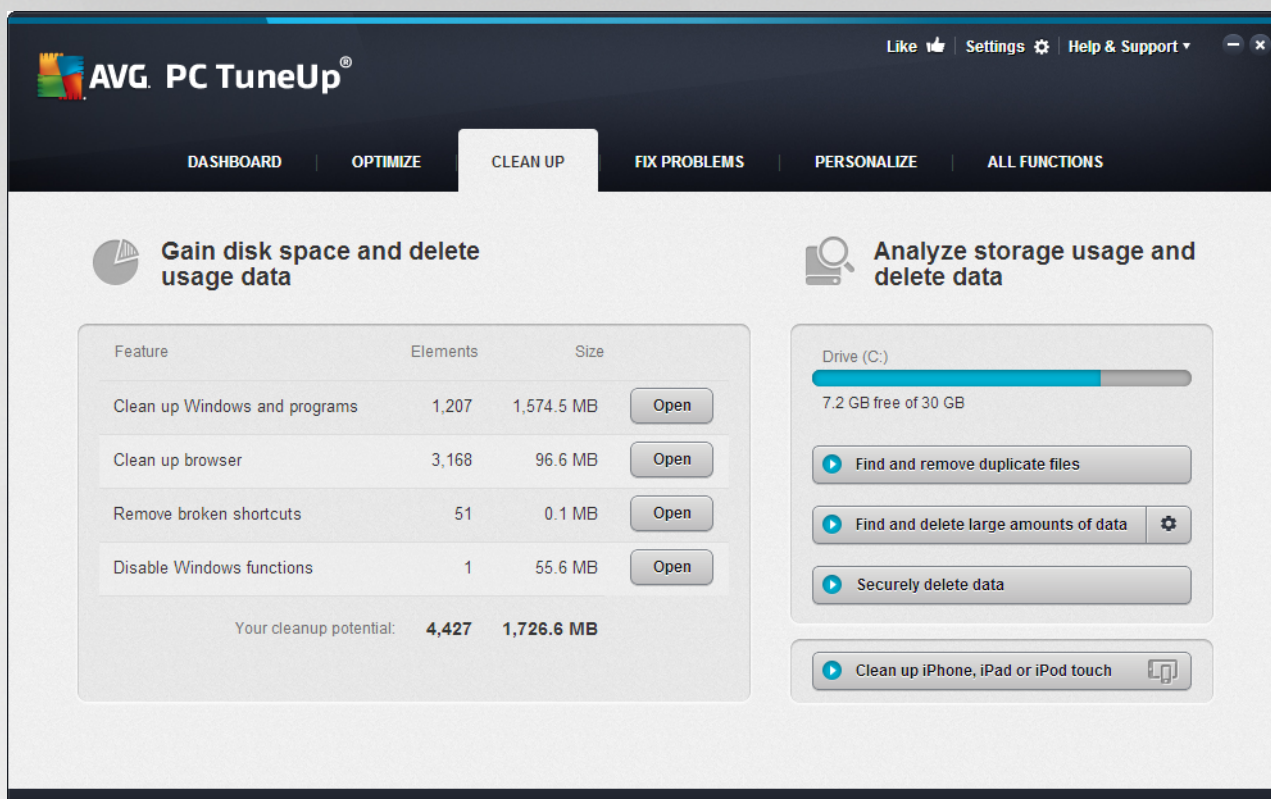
AVG. PC TuneUp®

Like | Settings | Help & Support ▾

DASHBOARD | OPTIMIZE | CLEAN UP | FIX PROBLEMS | PERSONALIZE | ALL FUNCTIONS

Gain disk space and delete usage data

| Feature | Elements | Size | |
|---|---|---|---|
| Clean up Windows and programs | 1,207 | 1,574.5 MB | Open |
| Clean up browser | 3,168 | 96.6 MB | Open |
| Remove broken shortcuts | 51 | 0.1 MB | Open |
| Disable Windows functions | 1 | 55.6 MB | Open |
| Your cleanup potential: | 4,427 | 1,726.6 MB | |

Analyze storage usage and delete data

Drive (C:)

7.2 GB free of 30 GB

Find and remove duplicate files

Find and delete large amounts of data

Securely delete data

Clean up iPhone, iPad or iPod touch